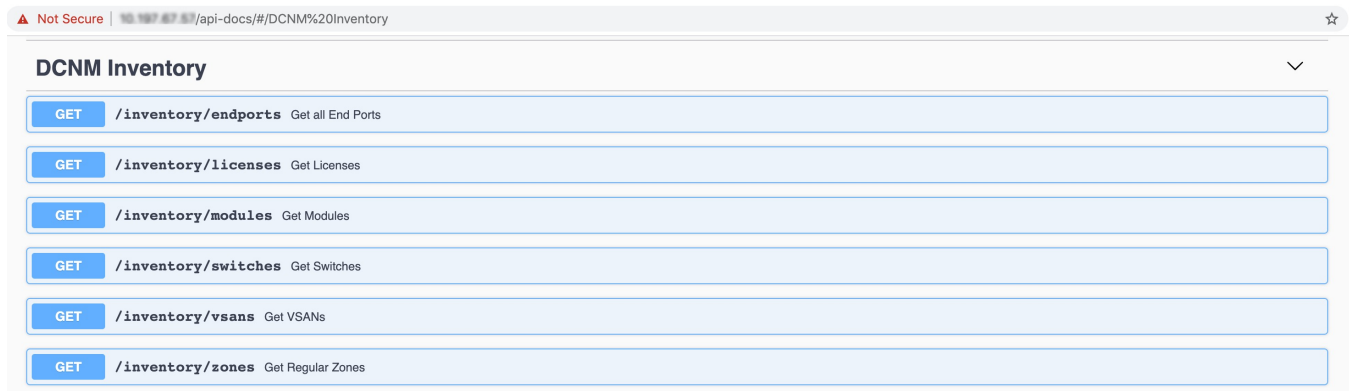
Not Secure | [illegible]/api-docs/#/DCNM%20Inventory

DCNM Inventory

GET /inventory/endports Get all End Ports

GET /inventory/licenses Get Licenses

GET /inventory/modules Get Modules

GET /inventory/switches Get Switches

GET /inventory/vsans Get VSANs

GET /inventory/zones Get Regular Zones